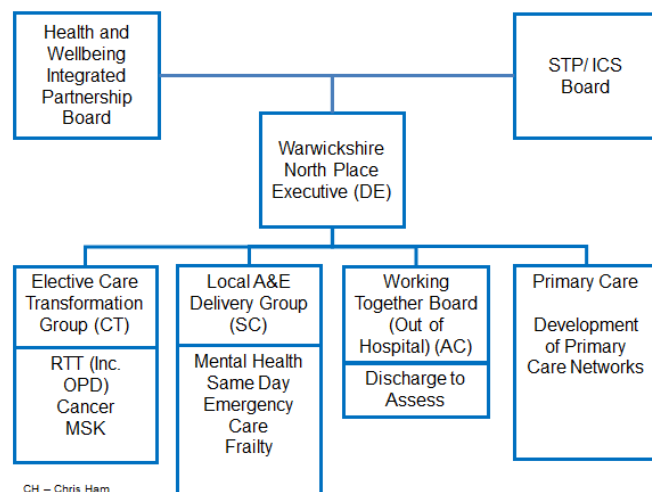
Health and Wellbeing Integrated Partnership Board

STP/ ICS Board

Warwickshire North Place Executive (DE)

Elective Care Transformation Group (CT)

RTT (Inc. OPD)
Cancer
MSK

Local A&E Delivery Group (SC)

Mental Health
Same Day Emergency Care
Frailty

Working Together Board (Out of Hospital) (AC)

Discharge to Assess

Primary Care

Development of Primary Care Networks

CH – Chris Ham